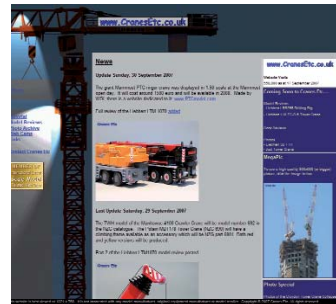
www.CranesEtc.co.uk

News

Update Sunday, 30 September 2007

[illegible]

Full review of the Liebherr LTM 1070 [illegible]

Last Update: Saturday, 29 September 2007

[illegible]

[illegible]

Website Visits

Coming Soon to Cranes Etc...

MegaPic

Photo Special

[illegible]